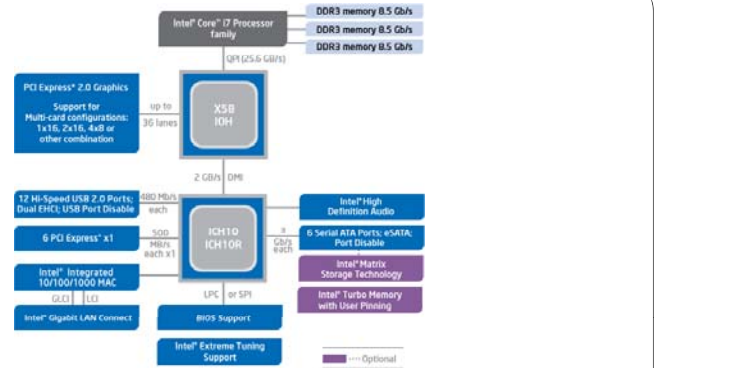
Intel® Core™ i7 Processor family

DDR3 memory 8.5 Gb/s
DDR3 memory 8.5 Gb/s
DDR3 memory 8.5 Gb/s

QPI (25.6 GB/s)

PCI Express* 2.0 Graphics
Support for Multi-card configurations: 1x16, 2x16, 4x8 or other combination

up to 36 lanes

X58 IOH

2 GB/s DMI

12 Hi-Speed USB 2.0 Ports; Dual EHCI; USB Port Disable

480 Mb/s each

ICH10 ICH10R

Intel® High Definition Audio

6 PCI Express* x1

500 MB/s each x1

3 Gb/s each

6 Serial ATA Ports; eSATA; Port Disable

Intel® Matrix Storage Technology

Intel® Integrated 10/100/1000 MAC

Intel® Turbo Memory with User Pinning

GLCI LCI

LPC or SPI

Intel® Gigabit LAN Connect

BIOS Support

Intel® Extreme Tuning Support

Optional